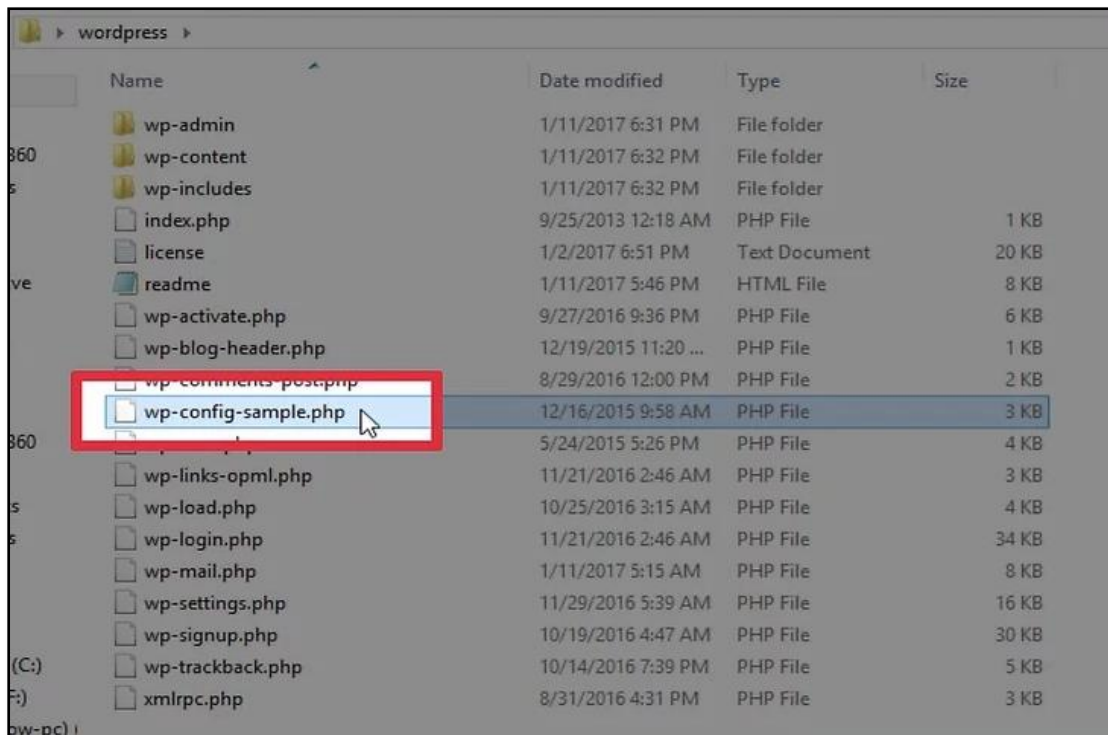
wordpress

| Name | Date modified | Type | Size |
|---|---|---|---|
| wp-admin | 1/11/2017 6:31 PM | File folder | |
| wp-content | 1/11/2017 6:32 PM | File folder | |
| wp-includes | 1/11/2017 6:32 PM | File folder | |
| index.php | 9/25/2013 12:18 AM | PHP File | 1 KB |
| license | 1/2/2017 6:51 PM | Text Document | 20 KB |
| readme | 1/11/2017 5:46 PM | HTML File | 8 KB |
| wp-activate.php | 9/27/2016 9:36 PM | PHP File | 6 KB |
| wp-blog-header.php | 12/19/2015 11:20 ... | PHP File | 1 KB |
| wp-comments-post.php | 8/29/2016 12:00 PM | PHP File | 2 KB |
| wp-config-sample.php | 12/16/2015 9:58 AM | PHP File | 3 KB |
| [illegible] | 5/24/2015 5:26 PM | PHP File | 4 KB |
| wp-links-opml.php | 11/21/2016 2:46 AM | PHP File | 3 KB |
| wp-load.php | 10/25/2016 3:15 AM | PHP File | 4 KB |
| wp-login.php | 11/21/2016 2:46 AM | PHP File | 34 KB |
| wp-mail.php | 1/11/2017 5:15 AM | PHP File | 8 KB |
| wp-settings.php | 11/29/2016 5:39 AM | PHP File | 16 KB |
| wp-signup.php | 10/19/2016 4:47 AM | PHP File | 30 KB |
| wp-trackback.php | 10/14/2016 7:39 PM | PHP File | 5 KB |
| xmlrpc.php | 8/31/2016 4:31 PM | PHP File | 3 KB |

360
s
ve
360
s
s
(C:)
F:)
ow-pc)